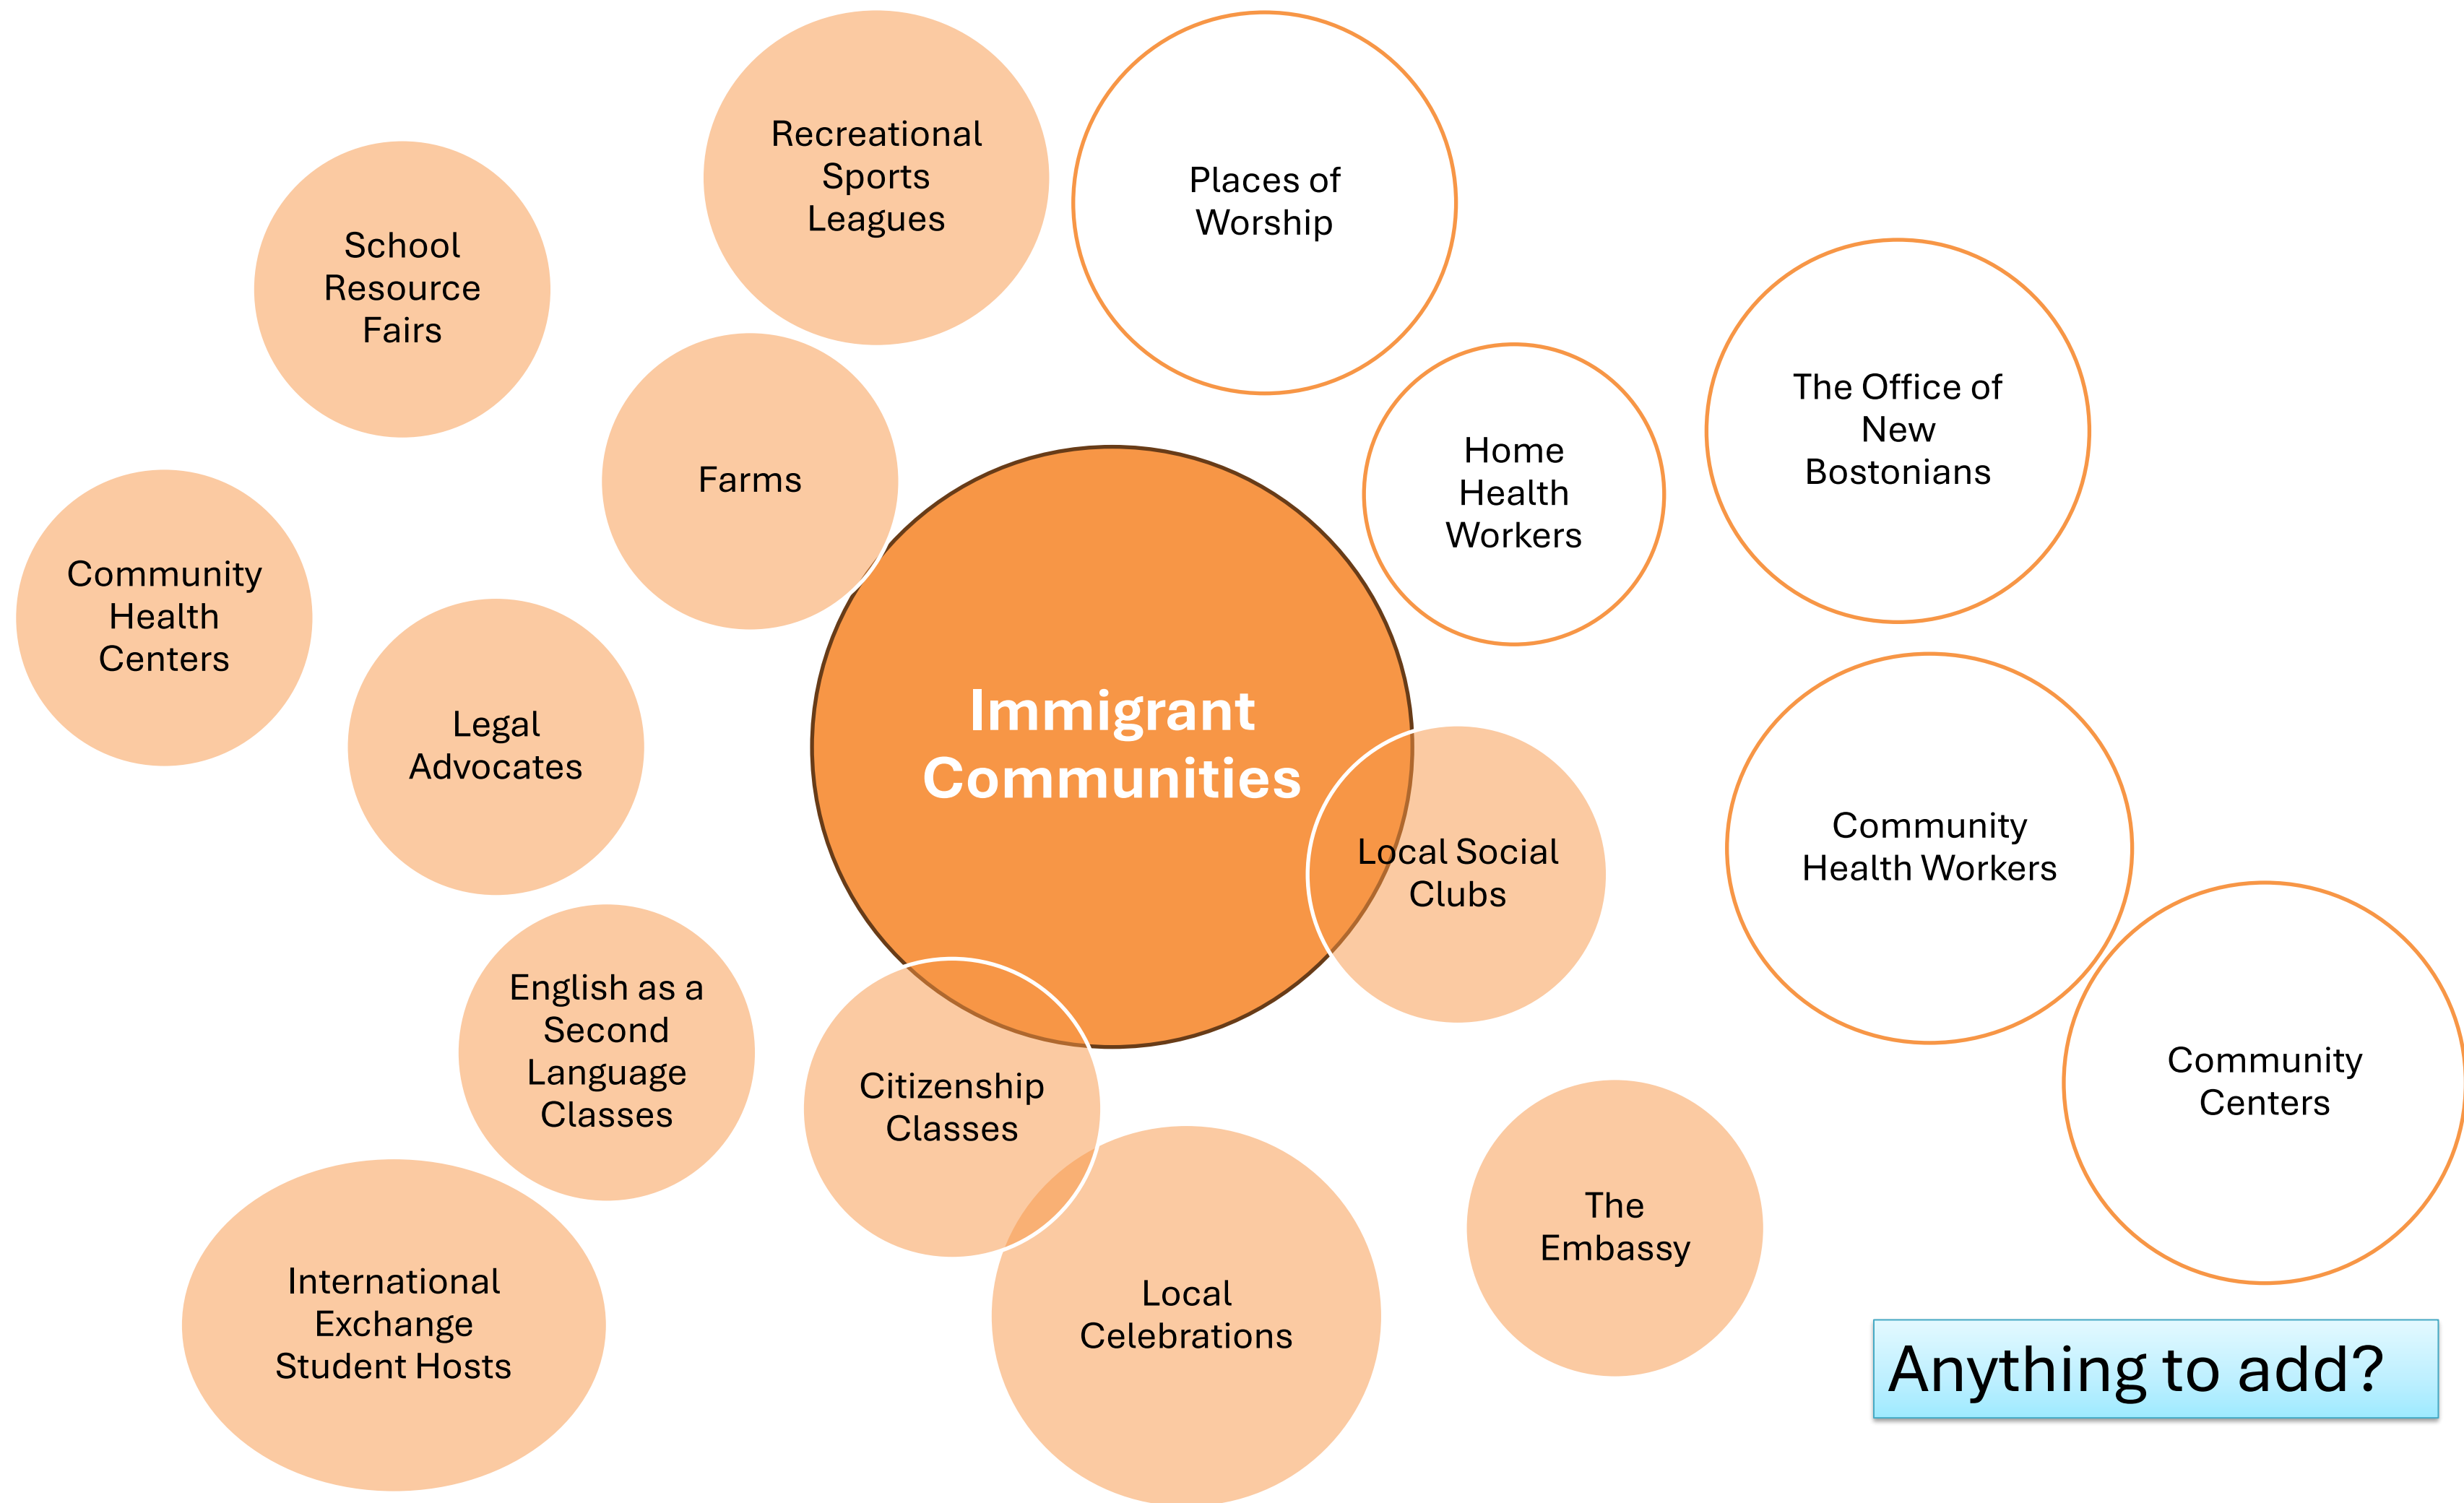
Immigrant Communities

Recreational Sports Leagues

Places of Worship

School Resource Fairs

Farms

Home Health Workers

The Office of New Bostonians

Community Health Centers

Legal Advocates

Local Social Clubs

Community Health Workers

Community Centers

English as a Second Language Classes

Citizenship Classes

International Exchange Student Hosts

Local Celebrations

The Embassy

Anything to add?